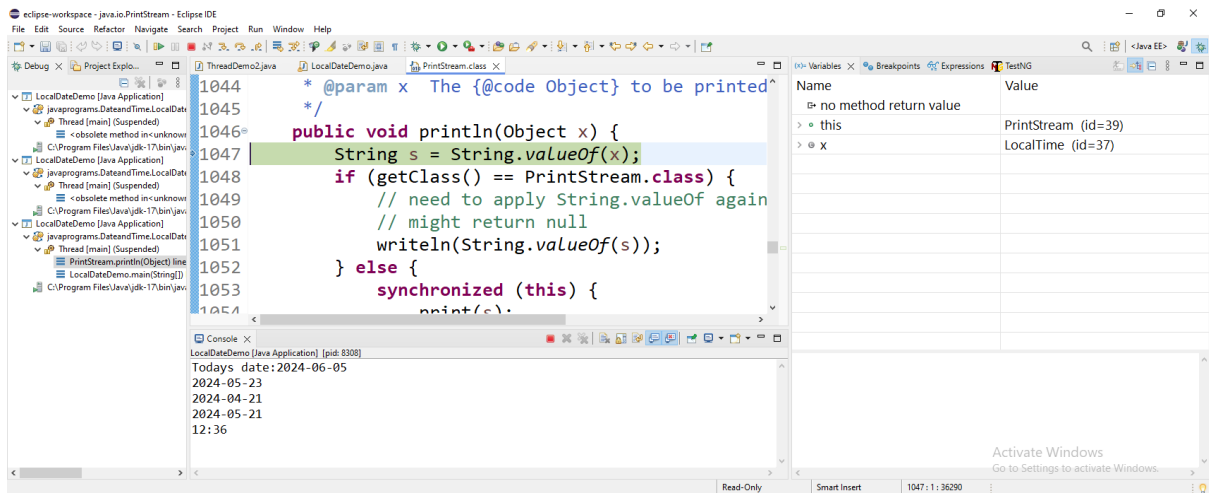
eclipse-workspace - java.io.PrintStream - Eclipse IDE

File Edit Source Refactor Navigate Search Project Run Window Help

<Java EE>

Debug × Project Explo...

LocalDateDemo [Java Application]
javaprograms.DateandTime.LocalDate
Thread [main] (Suspended)
<obsolete method in<unknown
C:\Program Files\Java\jdk-17\bin\java
LocalDateDemo [Java Application]
javaprograms.DateandTime.LocalDate
Thread [main] (Suspended)
<obsolete method in<unknown
C:\Program Files\Java\jdk-17\bin\java
LocalDateDemo [Java Application]
javaprograms.DateandTime.LocalDate
Thread [main] (Suspended)
PrintStream.println(Object) line
LocalDateDemo.main(String[])
C:\Program Files\Java\jdk-17\bin\java

ThreadDemo2.java LocalDateDemo.java PrintStream.class ×

1044 * @param x The {@code Object} to be printed
1045 */
1046 public void println(Object x) {
1047 String s = String.valueOf(x);
1048 if (getClass() == PrintStream.class) {
1049 // need to apply String.valueOf again
1050 // might return null
1051 writeln(String.valueOf(s));
1052 } else {
1053 synchronized (this) {
1054 print(s);

(x)= Variables × Breakpoints Expressions TestNG

| Name | Value |
|---|---|
| no method return value | |
| this | PrintStream (id=39) |
| x | LocalTime (id=37) |

Console ×
LocalDateDemo [Java Application] [pid: 8308]
Todays date:2024-06-05
2024-05-23
2024-04-21
2024-05-21
12:36

Activate Windows
Go to Settings to activate Windows.

Read-Only Smart Insert 1047 : 1 : 36290